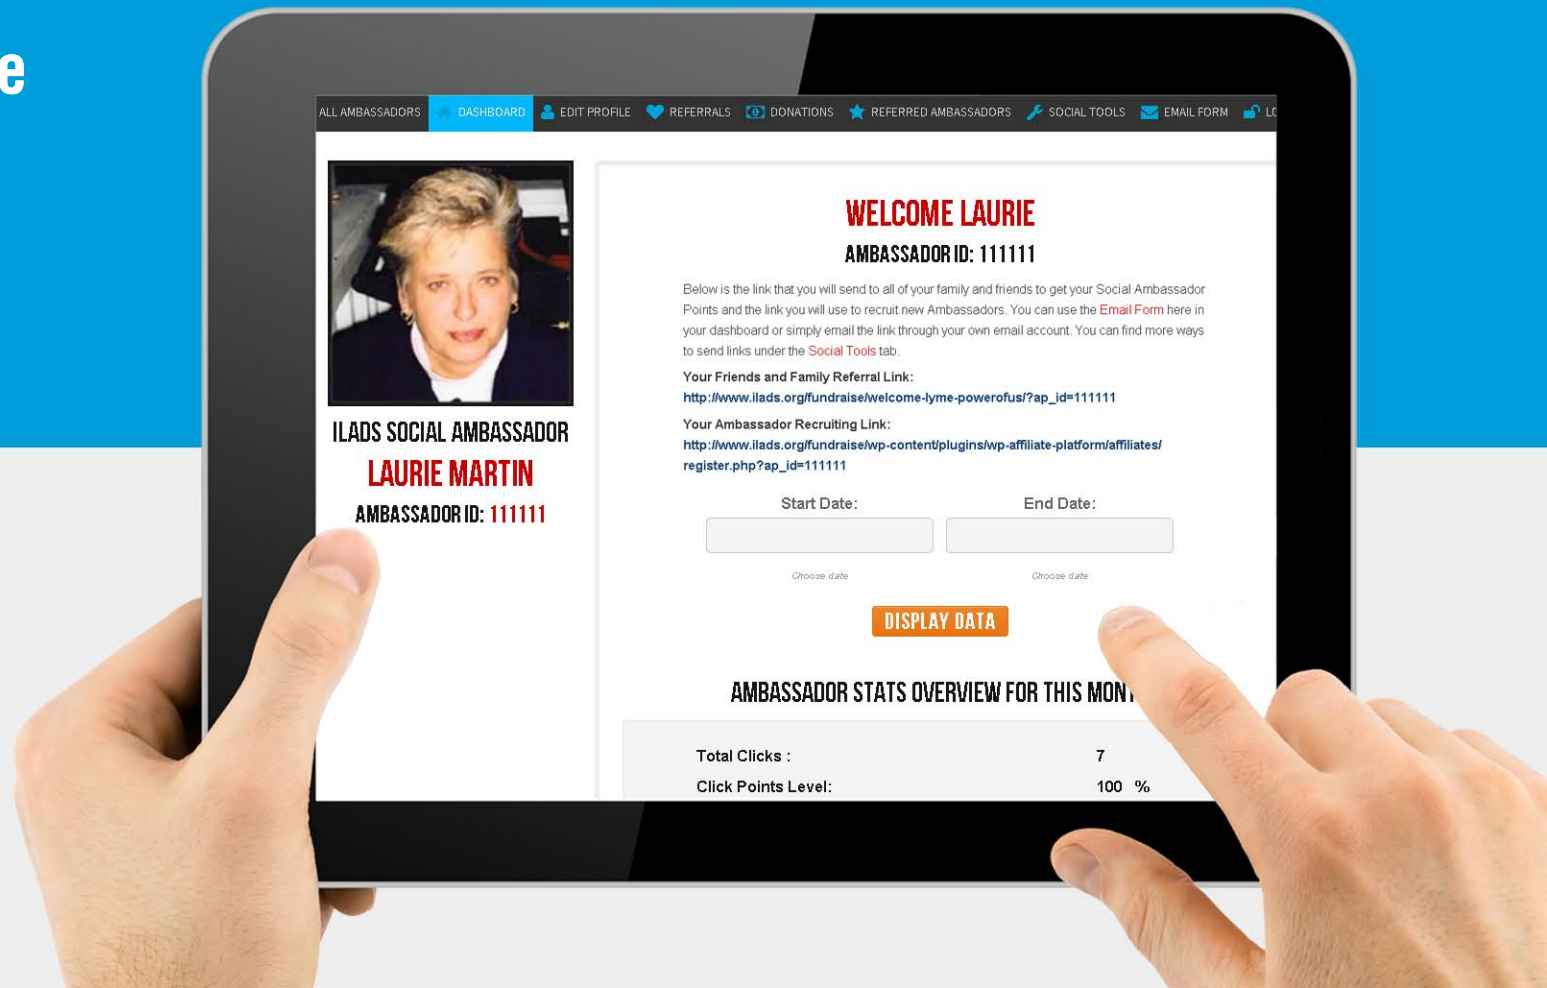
e

ALL AMBASSADORS DASHBOARD EDIT PROFILE REFERRALS DONATIONS REFERRED AMBASSADORS SOCIAL TOOLS EMAIL FORM L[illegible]

ILADS SOCIAL AMBASSADOR
LAURIE MARTIN
AMBASSADOR ID: 111111

WELCOME LAURIE
AMBASSADOR ID: 111111

Below is the link that you will send to all of your family and friends to get your Social Ambassador Points and the link you will use to recruit new Ambassadors. You can use the Email Form here in your dashboard or simply email the link through your own email account. You can find more ways to send links under the Social Tools tab.

Your Friends and Family Referral Link:
http://www.ilads.org/fundraise/welcome-lyme-powerofus/?ap_id=111111

Your Ambassador Recruiting Link:
http://www.ilads.org/fundraise/wp-content/plugins/wp-affiliate-platform/affiliates/register.php?ap_id=111111

Start Date:
End Date:
Choose date
Choose date

DISPLAY DATA

AMBASSADOR STATS OVERVIEW FOR THIS MON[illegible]

Total Clicks : 7
Click Points Level: 100 %